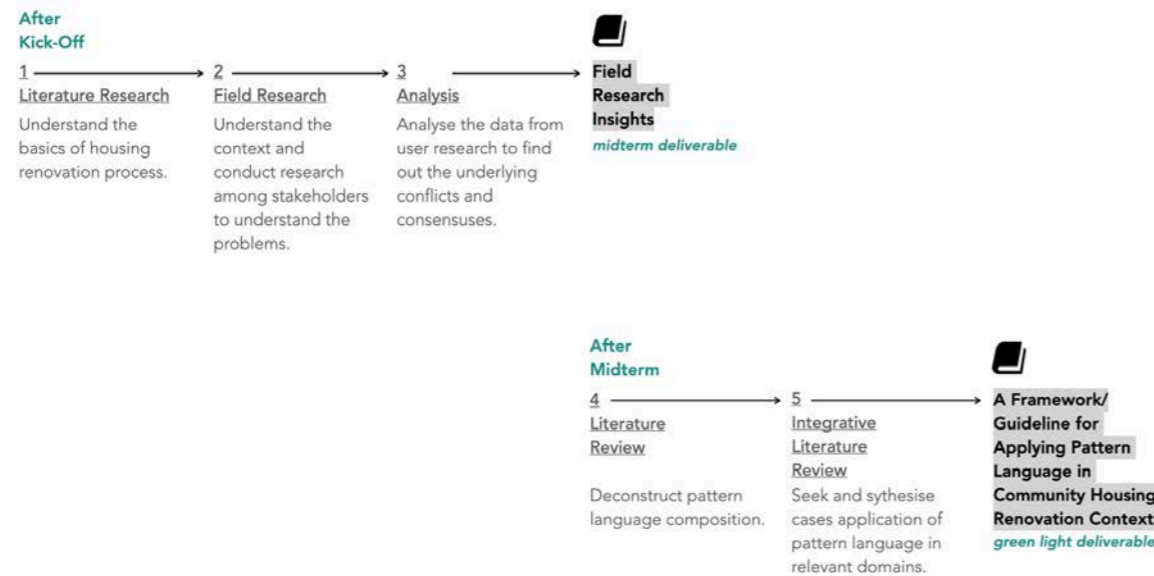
After
Kick-Off

1
Literature Research
Understand the basics of housing renovation process.

2
Field Research
Understand the context and conduct research among stakeholders to understand the problems.

3
Analysis
Analyse the data from user research to find out the underlying conflicts and consensuses.

Field Research Insights
midterm deliverable

After
Midterm

4
Literature Review
Deconstruct pattern language composition.

5
Integrative Literature Review
Seek and sythesise cases application of pattern language in relevant domains.

A Framework/ Guideline for Applying Pattern Language in Community Housing Renovation Context
green light deliverable